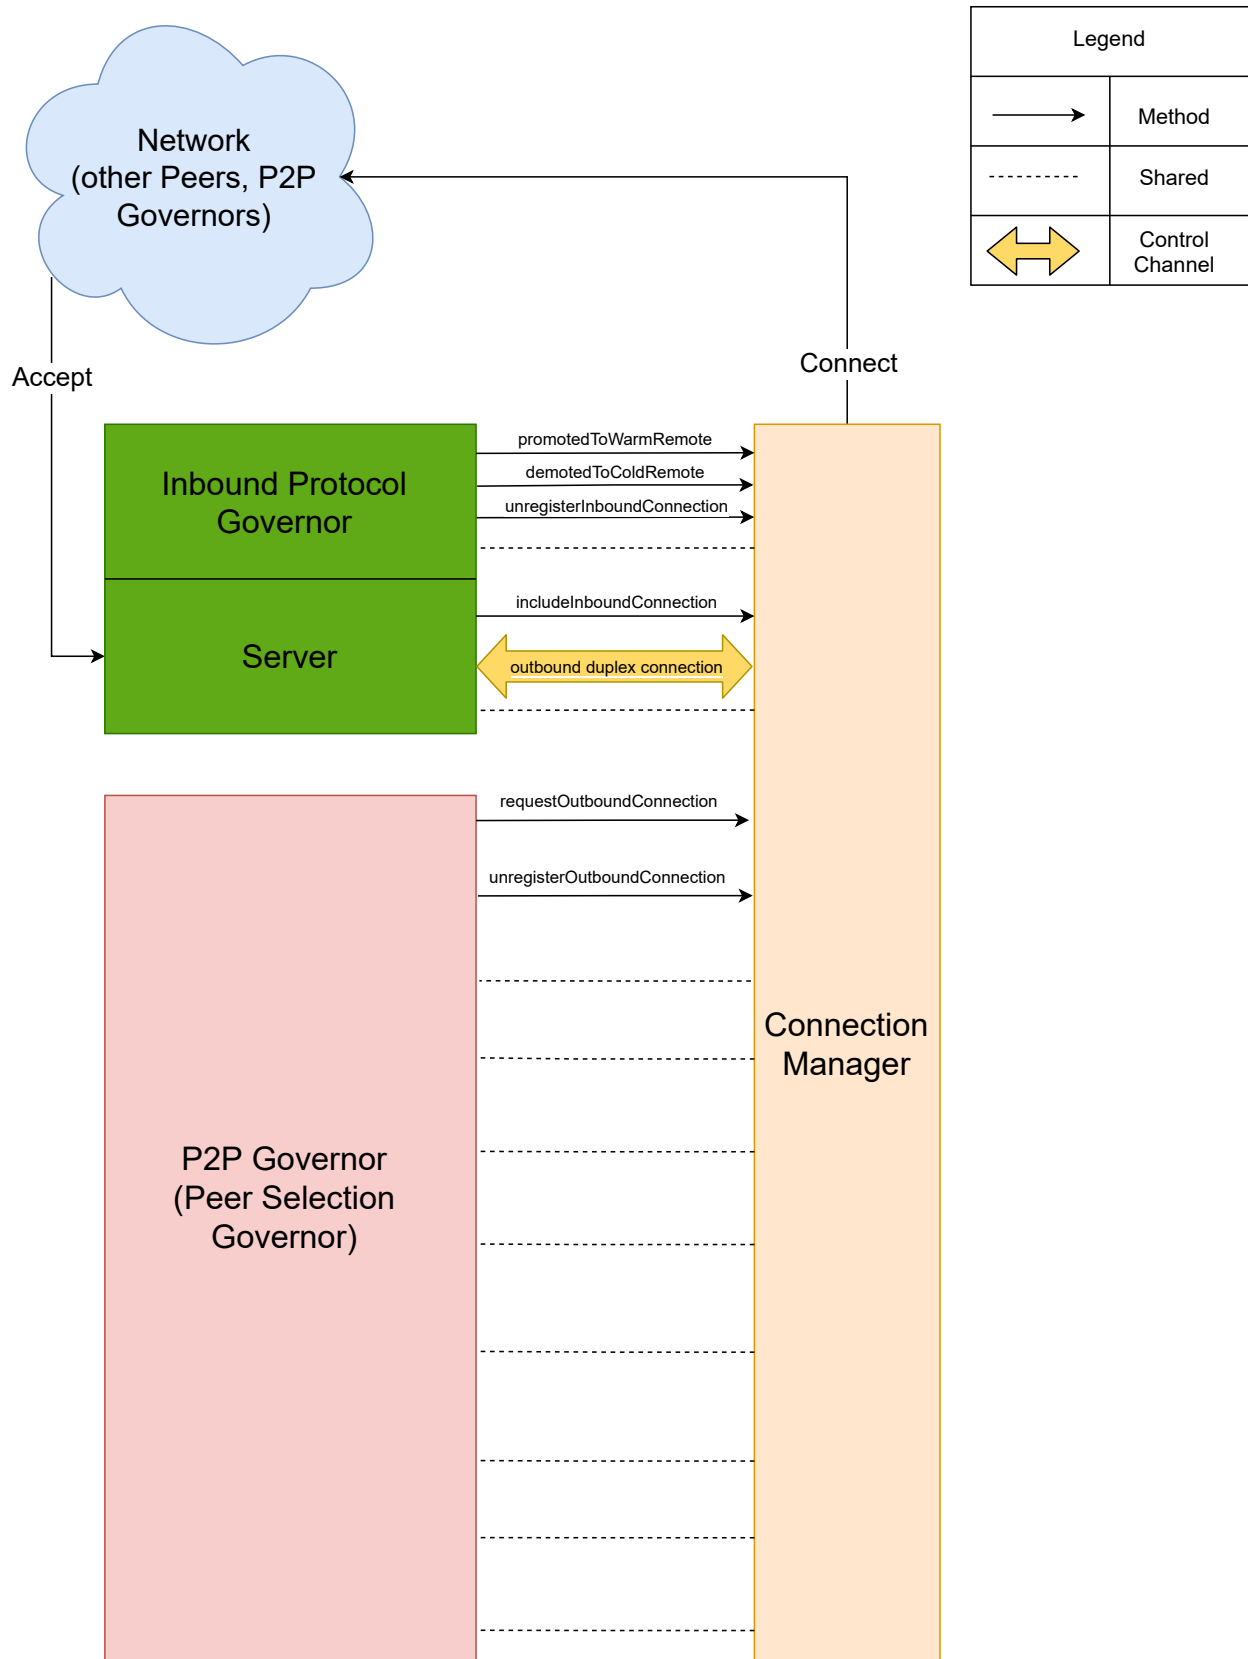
Legend

| | |
|---|---|
| | Method |
| | Shared |
| | Control Channel |

Network (other Peers, P2P Governors)

Accept

Connect

Inbound Protocol Governor

Server

promotedToWarmRemote

demotedToColdRemote

unregisterInboundConnection

includeInboundConnection

outbound duplex connection

requestOutboundConnection

unregisterOutboundConnection

Connection Manager

P2P Governor (Peer Selection Governor)